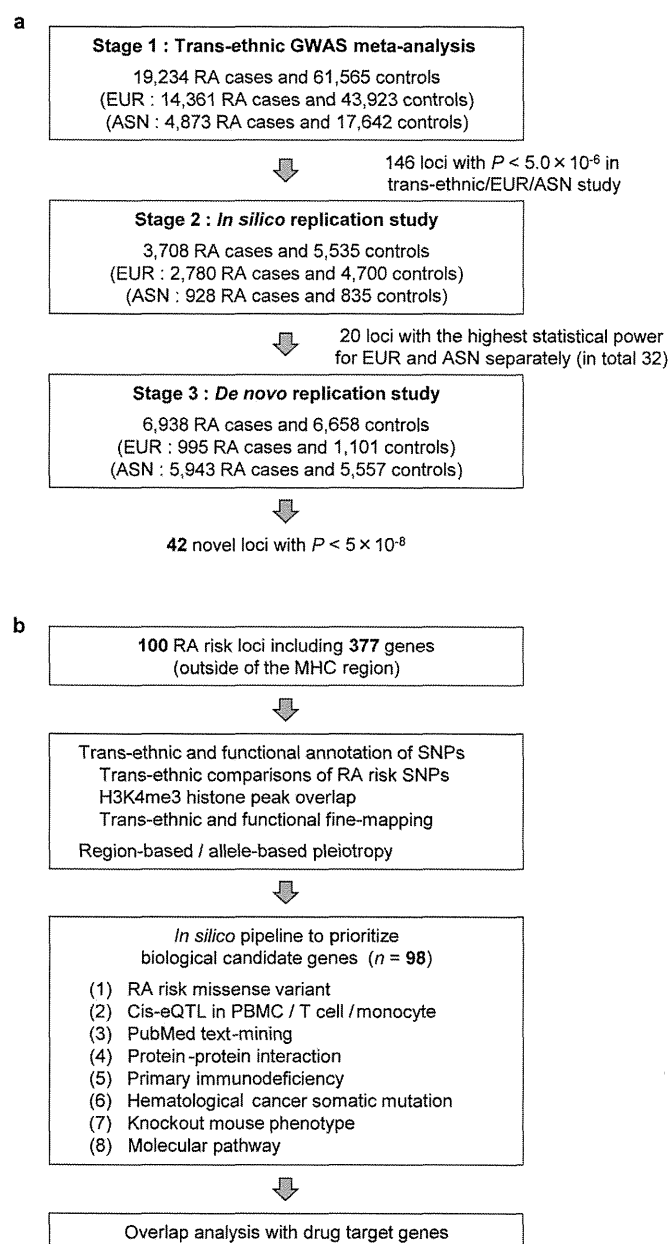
a

Stage 1 : Trans-ethnic GWAS meta-analysis
19,234 RA cases and 61,565 controls
(EUR : 14,361 RA cases and 43,923 controls)
(ASN : 4,873 RA cases and 17,642 controls)

146 loci with $P < 5.0 \times 10^{-6}$ in trans-ethnic/EUR/ASN study

Stage 2 : In silico replication study
3,708 RA cases and 5,535 controls
(EUR : 2,780 RA cases and 4,700 controls)
(ASN : 928 RA cases and 835 controls)

20 loci with the highest statistical power for EUR and ASN separately (in total 32)

Stage 3 : De novo replication study
6,938 RA cases and 6,658 controls
(EUR : 995 RA cases and 1,101 controls)
(ASN : 5,943 RA cases and 5,557 controls)

42 novel loci with $P < 5 \times 10^{-8}$

b

100 RA risk loci including 377 genes
(outside of the MHC region)

Trans-ethnic and functional annotation of SNPs
Trans-ethnic comparisons of RA risk SNPs
H3K4me3 histone peak overlap
Trans-ethnic and functional fine-mapping
Region-based / allele-based pleiotropy

In silico pipeline to prioritize biological candidate genes ($n$ = 98)
(1) RA risk missense variant
(2) Cis-eQTL in PBMC / T cell / monocyte
(3) PubMed text-mining
(4) Protein-protein interaction
(5) Primary immunodeficiency
(6) Hematological cancer somatic mutation
(7) Knockout mouse phenotype
(8) Molecular pathway

Overlap analysis with drug target genes